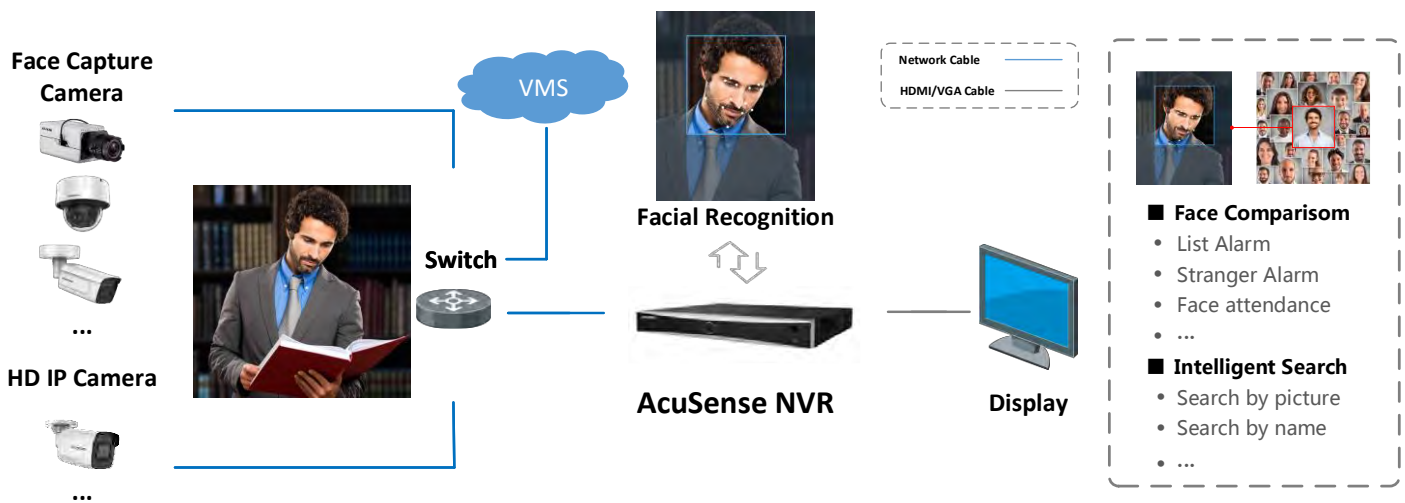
Face Capture Camera

...

HD IP Camera

...

VMS

Switch

Facial Recognition

AcuSense NVR

Display

Network Cable

HDMI/VGA Cable

■ Face Comparisom
• List Alarm
• Stranger Alarm
• Face attendance
• ...
■ Intelligent Search
• Search by picture
• Search by name
• ...